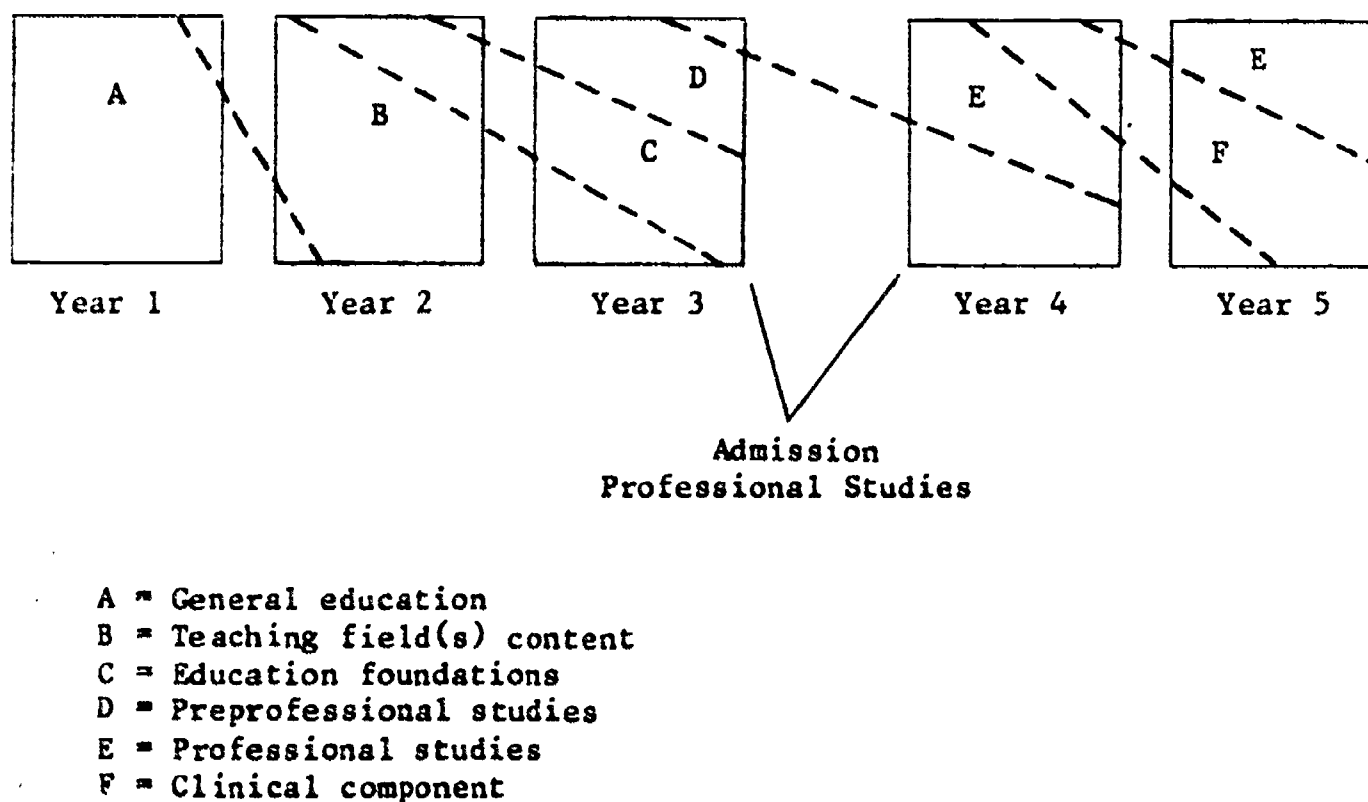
A

B

D

C

E

E

F

Year 1

Year 2

Year 3

Year 4

Year 5

Admission
Professional Studies

A = General education
B = Teaching field(s) content
C = Education foundations
D = Preprofessional studies
E = Professional studies
F = Clinical component